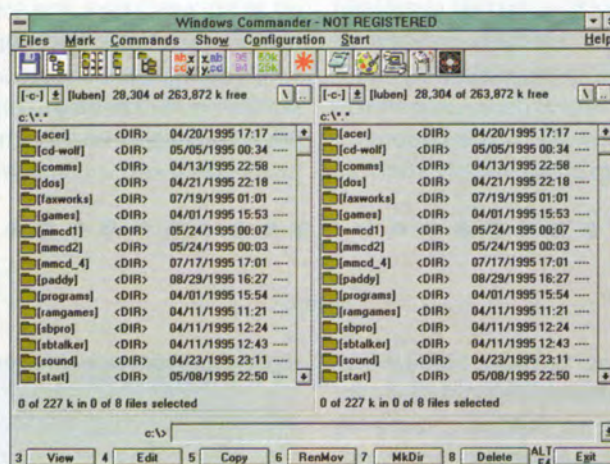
Windows Commander - NOT REGISTERED

Files Mark Commands Show Configuration Start Help

[-c-] [luben] 28,304 of 263,872 k free \ ..

c:\*.*

| | | | |
|---|---|---|---|
| [acer] | <DIR> | 04/20/1995 17:17 | ---- |
| [cd-wolf] | <DIR> | 05/05/1995 00:34 | ---- |
| [comms] | <DIR> | 04/13/1995 22:58 | ---- |
| [dos] | <DIR> | 04/21/1995 22:18 | ---- |
| [faxworks] | <DIR> | 07/19/1995 01:01 | ---- |
| [games] | <DIR> | 04/01/1995 15:53 | ---- |
| [mmcd1] | <DIR> | 05/24/1995 00:07 | ---- |
| [mmcd2] | <DIR> | 05/24/1995 00:03 | ---- |
| [mmcd_4] | <DIR> | 07/17/1995 17:01 | ---- |
| [paddy] | <DIR> | 08/29/1995 16:27 | ---- |
| [programs] | <DIR> | 04/01/1995 15:54 | ---- |
| [ramgames] | <DIR> | 04/11/1995 11:21 | ---- |
| [sbpro] | <DIR> | 04/11/1995 12:24 | ---- |
| [sbtalker] | <DIR> | 04/11/1995 12:43 | ---- |
| [sound] | <DIR> | 04/23/1995 23:11 | ---- |
| [start] | <DIR> | 05/08/1995 22:50 | ---- |

0 of 227 k in 0 of 8 files selected

[-c-] [luben] 28,304 of 263,872 k free \ ..

c:\*.*

| | | | |
|---|---|---|---|
| [acer] | <DIR> | 04/20/1995 17:17 | ---- |
| [cd-wolf] | <DIR> | 05/05/1995 00:34 | ---- |
| [comms] | <DIR> | 04/13/1995 22:58 | ---- |
| [dos] | <DIR> | 04/21/1995 22:18 | ---- |
| [faxworks] | <DIR> | 07/19/1995 01:01 | ---- |
| [games] | <DIR> | 04/01/1995 15:53 | ---- |
| [mmcd1] | <DIR> | 05/24/1995 00:07 | ---- |
| [mmcd2] | <DIR> | 05/24/1995 00:03 | ---- |
| [mmcd_4] | <DIR> | 07/17/1995 17:01 | ---- |
| [paddy] | <DIR> | 08/29/1995 16:27 | ---- |
| [programs] | <DIR> | 04/01/1995 15:54 | ---- |
| [ramgames] | <DIR> | 04/11/1995 11:21 | ---- |
| [sbpro] | <DIR> | 04/11/1995 12:24 | ---- |
| [sbtalker] | <DIR> | 04/11/1995 12:43 | ---- |
| [sound] | <DIR> | 04/23/1995 23:11 | ---- |
| [start] | <DIR> | 05/08/1995 22:50 | ---- |

0 of 227 k in 0 of 8 files selected

c:\>

3 View 4 Edit 5 Copy 6 RenMov 7 MkDir 8 Delete ALT F4 Exit